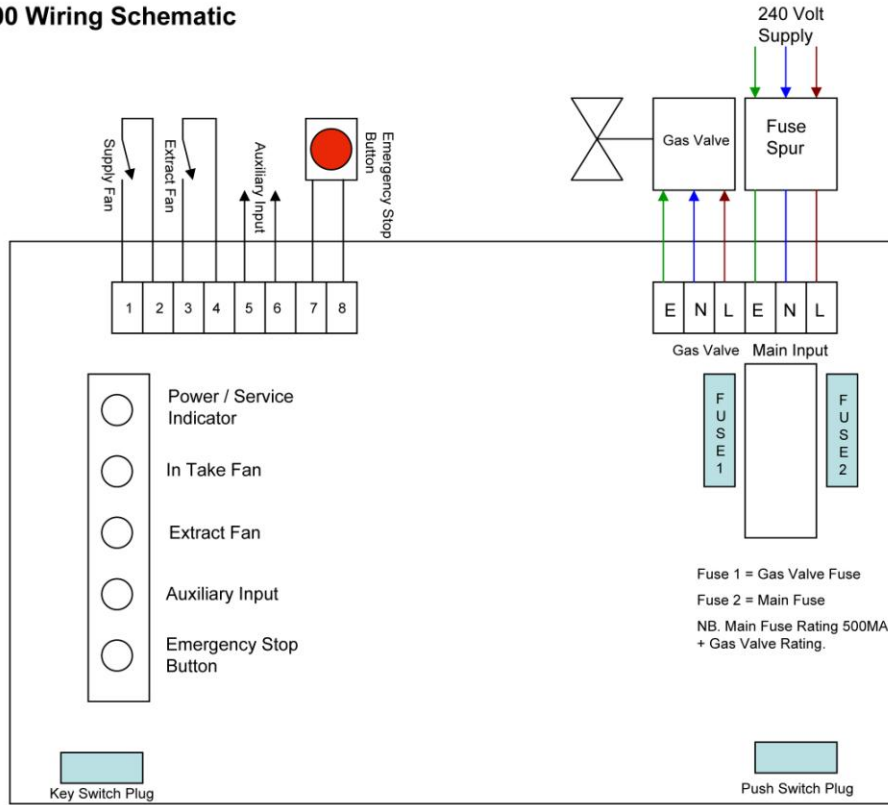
00 Wiring Schematic

240 Volt Supply

Supply Fan

Extract Fan

Auxiliary Input

Emergency Stop Button

Gas Valve

Fuse Spur

1 2 3 4 5 6 7 8

E N L E N L

Gas Valve Main Input

FUSE 1

FUSE 2

Power / Service Indicator

In Take Fan

Extract Fan

Auxiliary Input

Emergency Stop Button

Fuse 1 = Gas Valve Fuse

Fuse 2 = Main Fuse

NB. Main Fuse Rating 500MA + Gas Valve Rating.

Key Switch Plug

Push Switch Plug